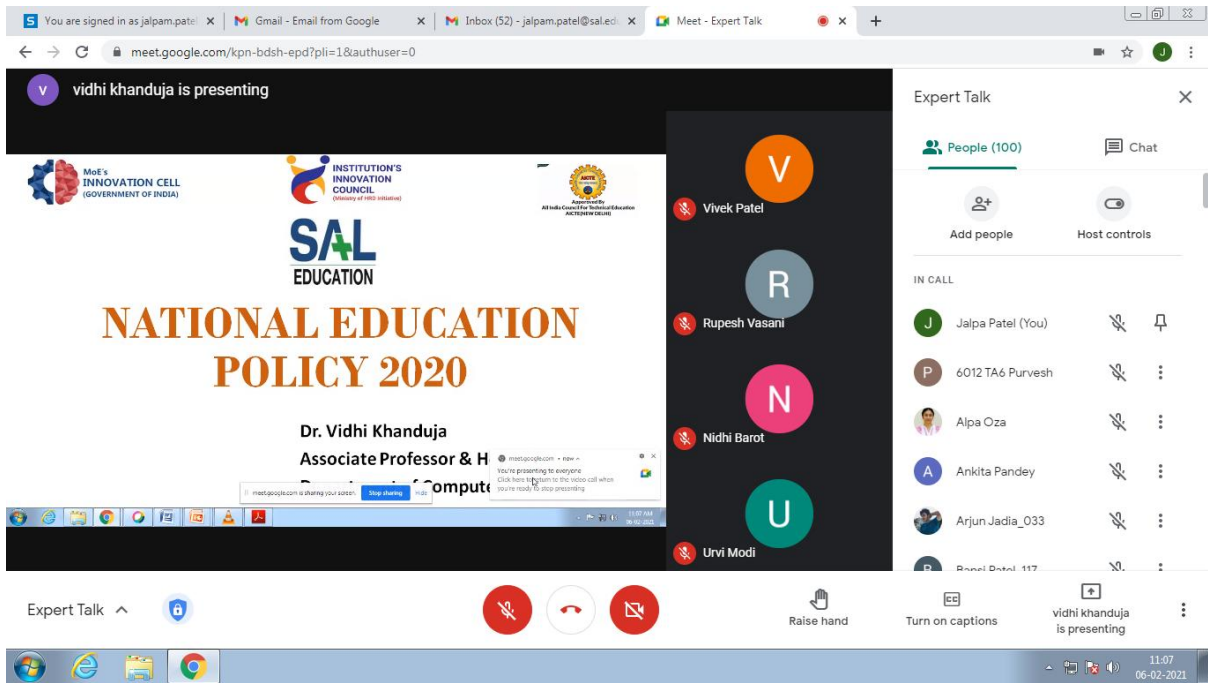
You are signed in as jalpam.patel
Gmail - Email from Google
Inbox (52) - jalpam.patel@sal.edu
Meet - Expert Talk

meet.google.com/kpn-bdsh-epd?pli=1&authuser=0

V vidhi khanduja is presenting

MoE's INNOVATION CELL (GOVERNMENT OF INDIA)
INSTITUTION'S INNOVATION COUNCIL (Ministry of HRD Initiative)
Approved By All India Council for Technical Education AICTE(NEW DELHI)

SAL EDUCATION

NATIONAL EDUCATION POLICY 2020

Dr. Vidhi Khanduja
Associate Professor & H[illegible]
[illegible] Compute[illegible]

meet.google.com • now
You're presenting to everyone
Click here to return to the video call when you're ready to stop presenting

meet.google.com is sharing your screen. Stop sharing Hide

11:07 AM 06-02-2021

V Vivek Patel
R Rupesh Vasani
N Nidhi Barot
U Urvi Modi

Expert Talk
People (100)
Chat
Add people
Host controls
IN CALL
J Jalpa Patel (You)
P 6012 TA6 Purvesh
Alpa Oza
A Ankita Pandey
Arjun Jadia_033
B Bansi Patel_117

Expert Talk
Raise hand
Turn on captions
vidhi khanduja is presenting

11:07
06-02-2021